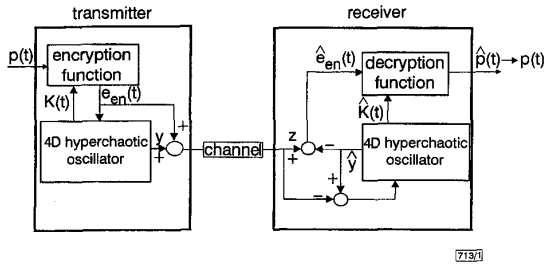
transmitter

receiver

p(t)

encryption function

K(t)

$e_{en}(t)$

4D hyperchaotic oscillator

y

+

+

channel

z

+

−

$\hat{e}_{en}(t)$

decryption function

$\hat{p}(t) \rightarrow p(t)$

$\hat{K}(t)$

4D hyperchaotic oscillator

$\hat{y}$

+

−

713/1